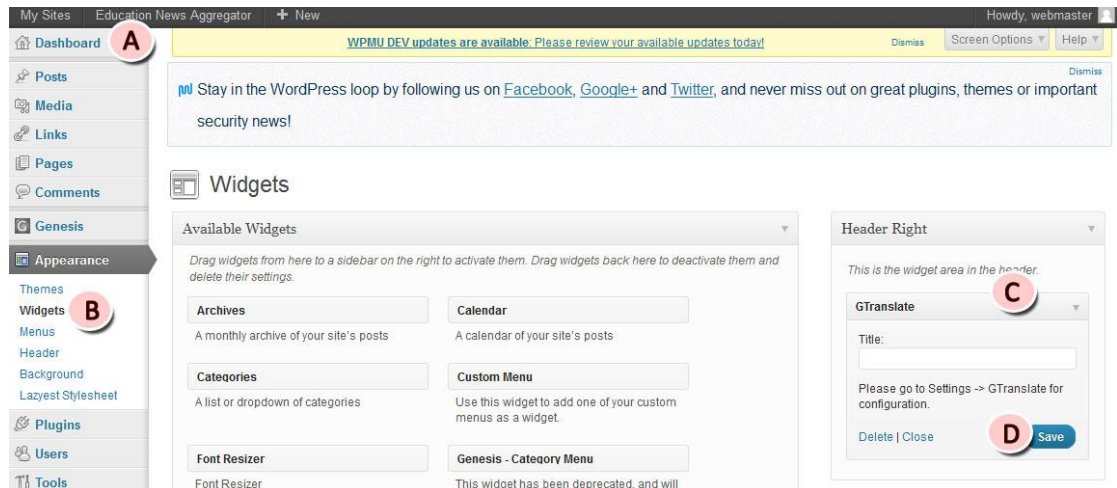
My Sites Education News Aggregator + New Howdy, webmaster

Dashboard A

WPMU DEV updates are available: Please review your available updates today! Dismiss Screen Options ▾ Help ▾

Posts
Media
Links
Pages
Comments
Genesis
Appearance
Themes
Widgets B
Menus
Header
Background
Lazyest Stylesheet
Plugins
Users
Tools

Dismiss

Stay in the WordPress loop by following us on Facebook, Google+ and Twitter, and never miss out on great plugins, themes or important security news!

Widgets

Available Widgets

Drag widgets from here to a sidebar on the right to activate them. Drag widgets back here to deactivate them and delete their settings.

Archives
A monthly archive of your site's posts

Calendar
A calendar of your site's posts

Categories
A list or dropdown of categories

Custom Menu
Use this widget to add one of your custom menus as a widget.

Font Resizer
Font Resizer

Genesis - Category Menu
This widget has been deprecated, and will

Header Right

This is the widget area in the header.

GTranslate C

Title:

Please go to Settings -> GTranslate for configuration.

Delete | Close D Save